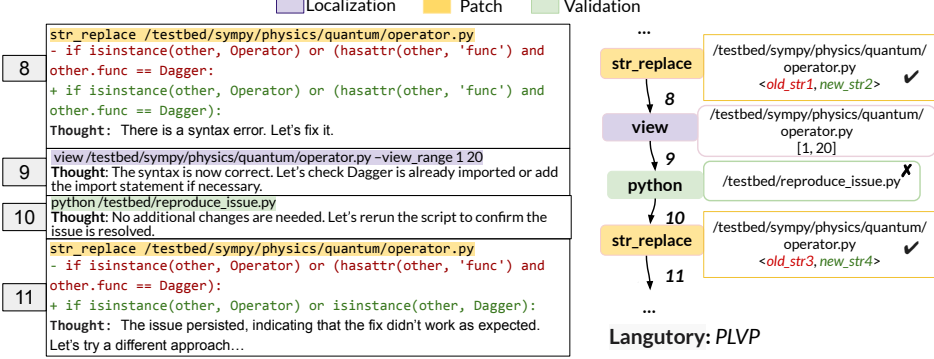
Localization Patch Validation

8
str_replace /testbed/sympy/physics/quantum/operator.py
- if isinstance(other, Operator) or (hasattr(other, 'func') and other.func == Dagger:
+ if isinstance(other, Operator) or (hasattr(other, 'func') and other.func == Dagger):
Thought: There is a syntax error. Let's fix it.

9
view /testbed/sympy/physics/quantum/operator.py –view_range 1 20
Thought: The syntax is now correct. Let's check Dagger is already imported or add the import statement if necessary.

10
python /testbed/reproduce_issue.py
Thought: No additional changes are needed. Let's rerun the script to confirm the issue is resolved.

11
str_replace /testbed/sympy/physics/quantum/operator.py
- if isinstance(other, Operator) or (hasattr(other, 'func') and other.func == Dagger):
+ if isinstance(other, Operator) or isinstance(other, Dagger):
Thought: The issue persisted, indicating that the fix didn't work as expected. Let's try a different approach…

...
str_replace
/testbed/sympy/physics/quantum/operator.py
<old_str1, new_str2> ✔
8
view
/testbed/sympy/physics/quantum/operator.py
[1, 20]
9
python
/testbed/reproduce_issue.py ✗
10
str_replace
/testbed/sympy/physics/quantum/operator.py
<old_str3, new_str4> ✔
11
...

Langutory: PLVP